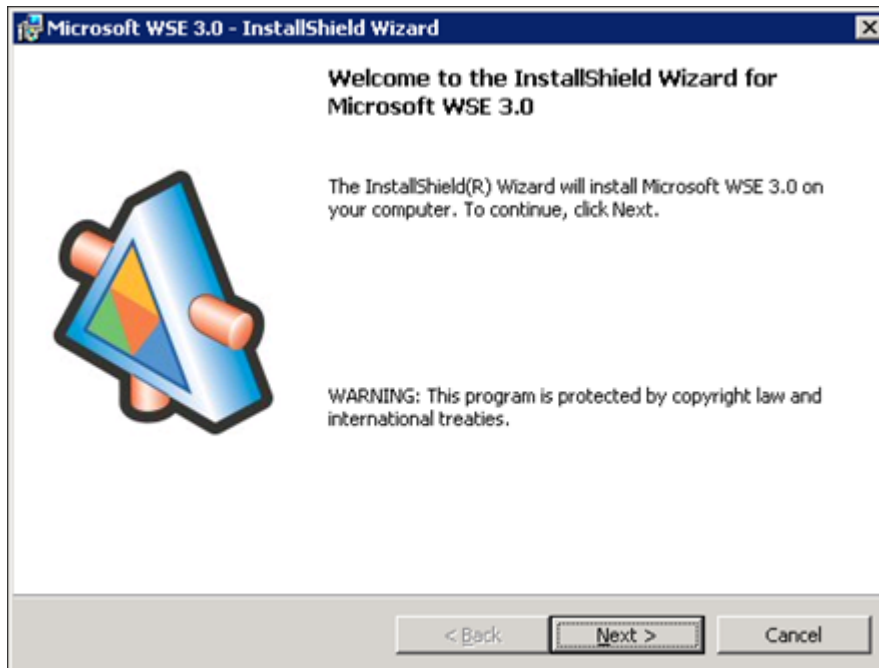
Microsoft WSE 3.0 - InstallShield Wizard

Welcome to the InstallShield Wizard for Microsoft WSE 3.0

The InstallShield(R) Wizard will install Microsoft WSE 3.0 on your computer. To continue, click Next.

WARNING: This program is protected by copyright law and international treaties.

< Back

Next >

Cancel